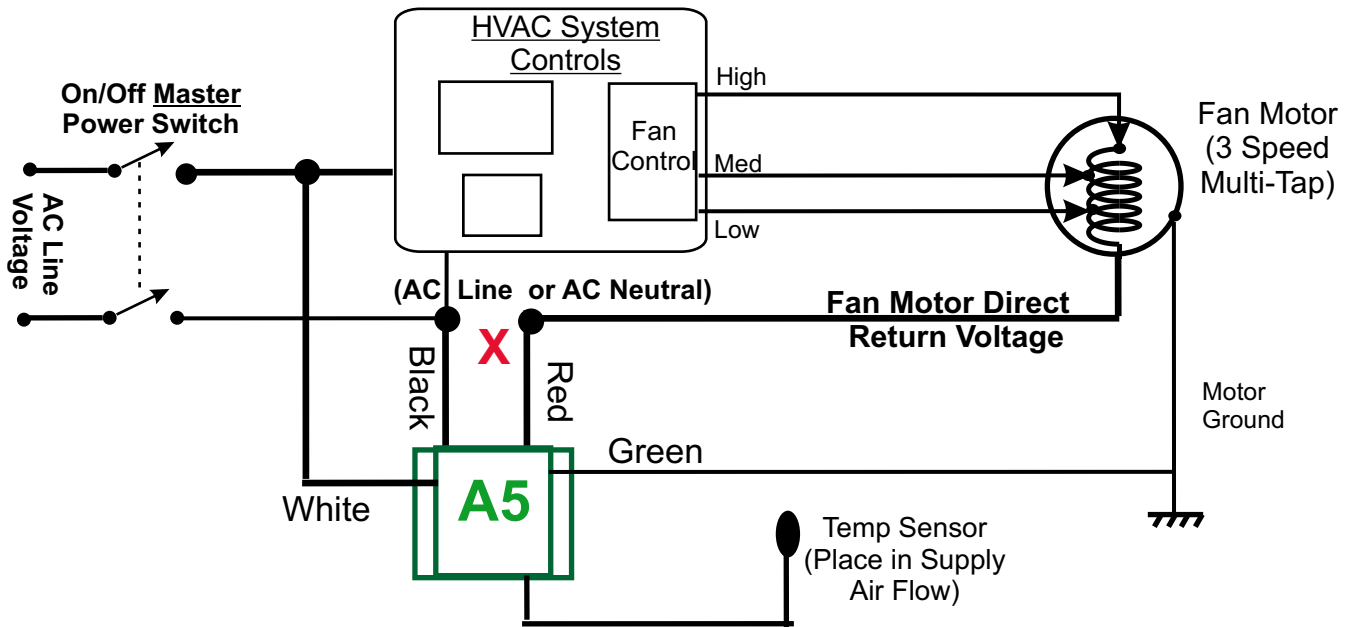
HVAC System Controls

Fan Control

High

Med

Low

On/Off Master Power Switch

AC Line Voltage

Fan Motor (3 Speed Multi-Tap)

(AC Line or AC Neutral)

X

Fan Motor Direct Return Voltage

Black

Red

Motor Ground

Green

White

A5

Temp Sensor (Place in Supply Air Flow)